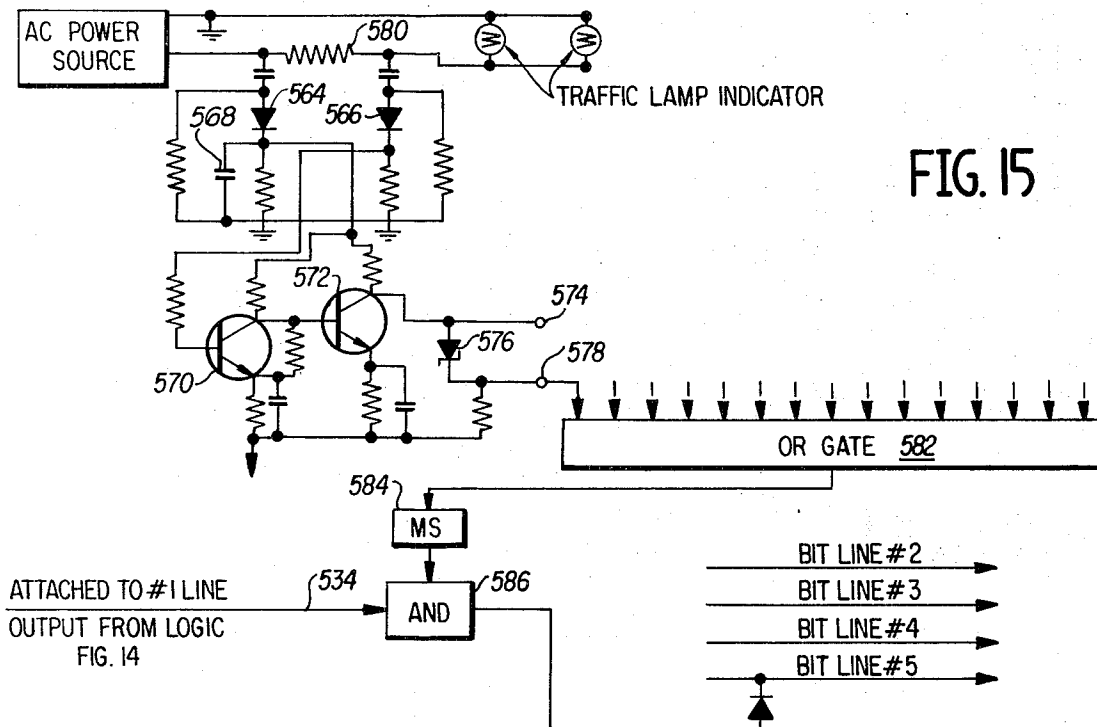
AC POWER SOURCE

580

TRAFFIC LAMP INDICATOR

564

566

568

FIG. 15

572

574

576

578

570

OR GATE 582

584

MS

ATTACHED TO #1 LINE

534

586

AND

OUTPUT FROM LOGIC FIG. 14

BIT LINE #2

BIT LINE #3

BIT LINE #4

BIT LINE #5